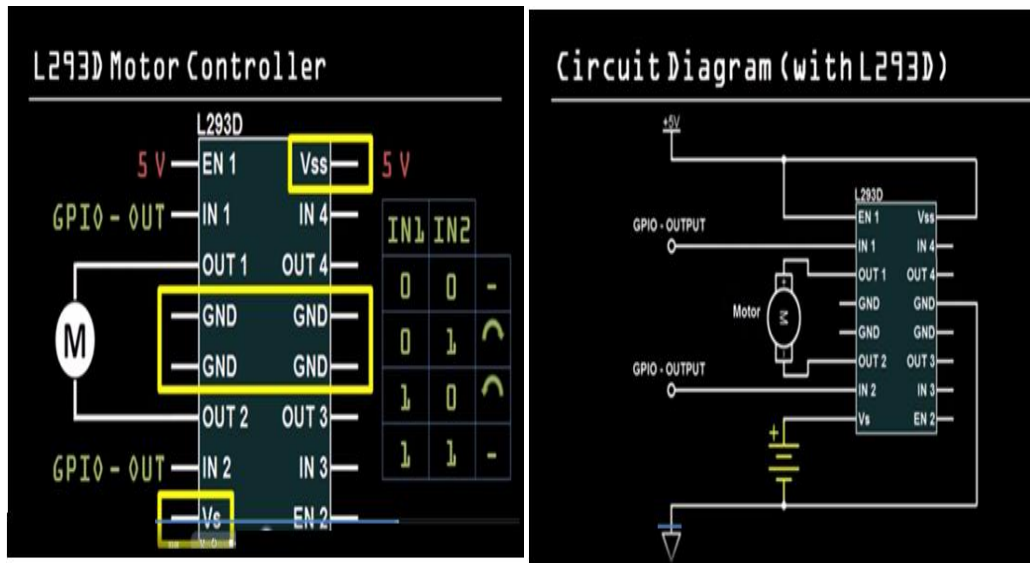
L293D Motor Controller

L293D

5 V EN 1 Vss 5 V

GPIO - OUT IN 1 IN 4

OUT 1 OUT 4

M

GND GND

GND GND

OUT 2 OUT 3

GPIO - OUT IN 2 IN 3

Vs EN 2

| IN1 | IN2 | |
|---|---|---|
| 0 | 0 | - |
| 0 | 1 | ⌒ |
| 1 | 0 | ⌒ |
| 1 | 1 | - |

Circuit Diagram (with L293D)

+5V

L293D

EN 1 Vss

GPIO - OUTPUT

IN 1 IN 4

OUT 1 OUT 4

Motor M

GND GND

GND GND

OUT 2 OUT 3

GPIO - OUTPUT

IN 2 IN 3

Vs EN 2

+